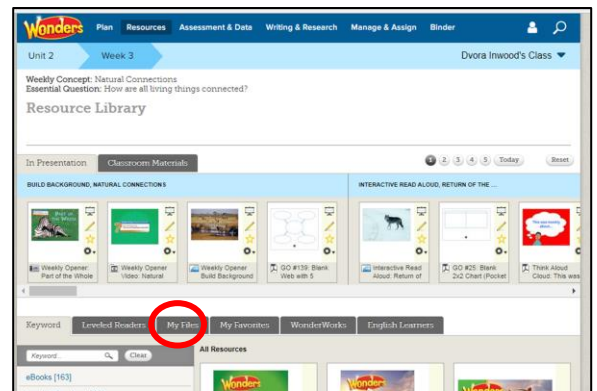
Wonders Plan Resources Assessment & Data Writing & Research Manage & Assign Binder

Unit 2 Week 3 Dvora Inwood's Class

Weekly Concept: Natural Connections
Essential Question: How are all living things connected?

Resource Library

In Presentation Classroom Materials

1 2 3 4 5 Today Reset

BUILD BACKGROUND, NATURAL CONNECTIONS

INTERACTIVE READ ALOUD, RETURN OF THE ...

Part of the Whole

Weekly Opener: Part of the Whole

Weekly Opener Video: Natural

Weekly Opener Build Background

GO #159: Blank Web with 5

Interactive Read Aloud: Return of

GO #25: Blank 2x2 Chart (Pocket

Think Aloud Cloud: This was

Keyword Leveled Readers My Files My Favorites WonderWorks English Learners

Keyword... Clear

All Resources

eBooks [163]

Wonders Wonders Wonders